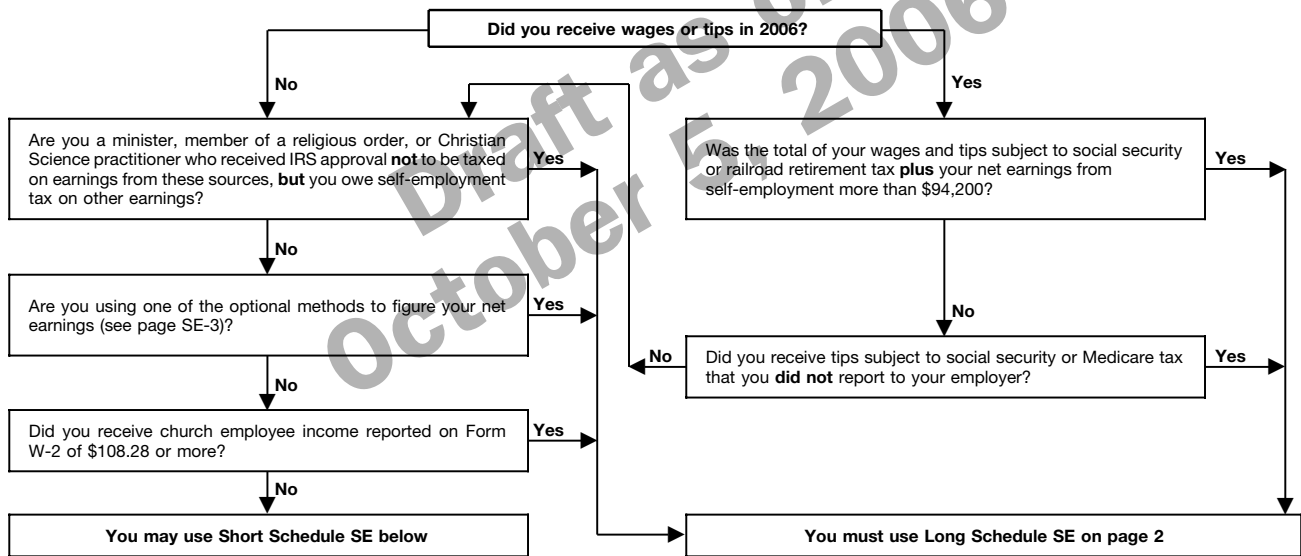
Draft as of October 5, 2006

Did you receive wages or tips in 2006?

No

Yes

Are you a minister, member of a religious order, or Christian Science practitioner who received IRS approval **not** to be taxed on earnings from these sources, **but** you owe self-employment tax on other earnings?

Yes

No

Are you using one of the optional methods to figure your net earnings (see page SE-3)?

Yes

No

Did you receive church employee income reported on Form W-2 of $108.28 or more?

Yes

No

You may use Short Schedule SE below

Was the total of your wages and tips subject to social security or railroad retirement tax **plus** your net earnings from self-employment more than $94,200?

Yes

No

No

Did you receive tips subject to social security or Medicare tax that you **did not** report to your employer?

Yes

You must use Long Schedule SE on page 2